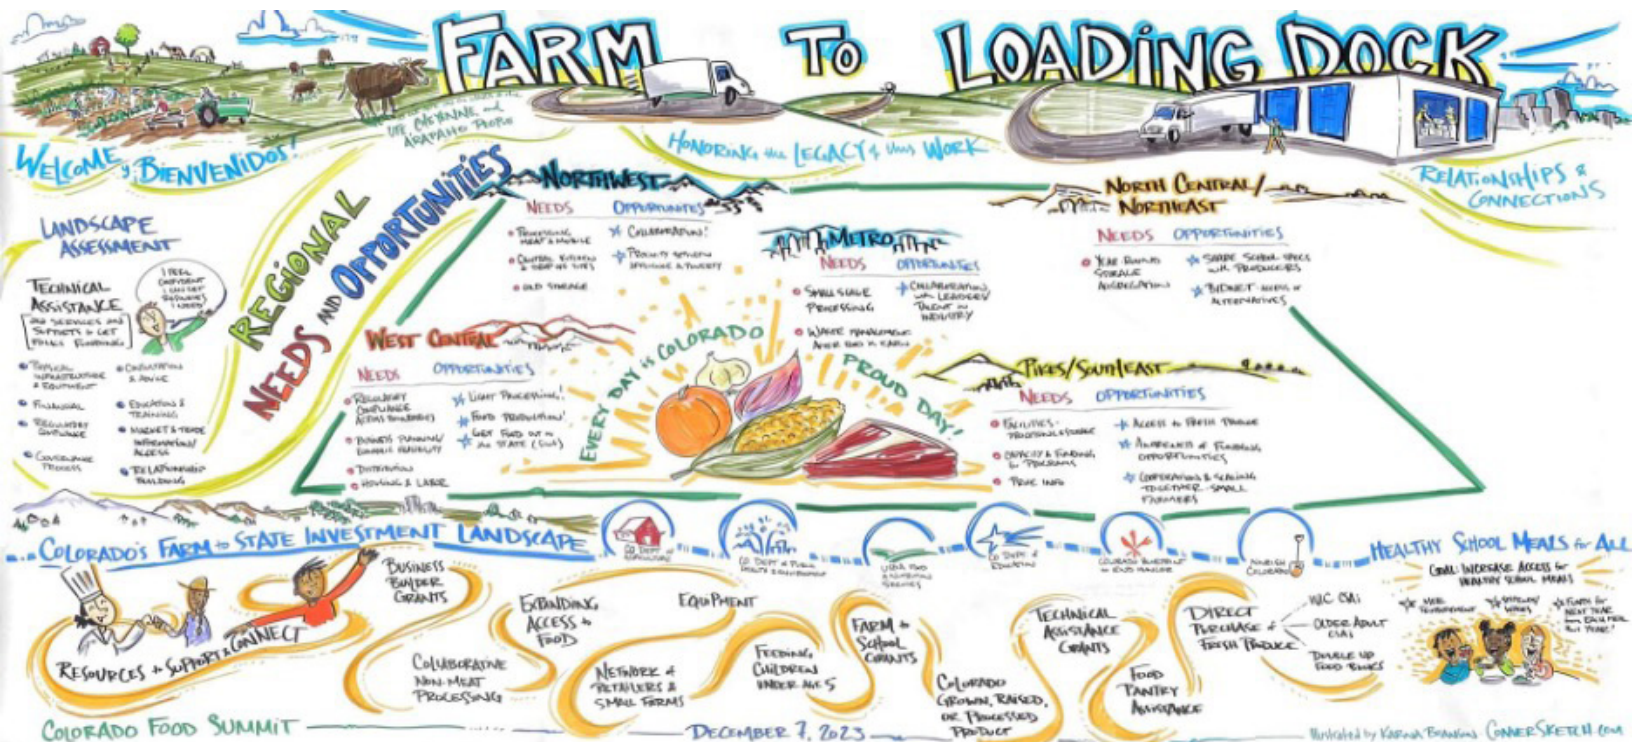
FARM TO LOADING DOCK

UTE, CHEYENNE and ARAPAHO PEOPLE

HONORING the LEGACY & the WORK

WELCOME y BIENVENIDOS!

RELATIONSHIPS & CONNECTIONS

LANDSCAPE ASSESSMENT

TECHNICAL ASSISTANCE
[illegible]

I FEEL CONFIDENT I CAN GET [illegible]

• TECHNICAL INFRASTRUCTURE & EQUIPMENT
• CONSULTATION & ADVICE
• FINANCIAL
• EDUCATION & TRAINING
• REGULATORY GUIDANCE
• MARKET & TRADE INFORMATION/ ACCESS
• COVERAGE PROCESS
• RELATIONSHIP BUILDING

REGIONAL NEEDS AND OPPORTUNITIES

NORTHWEST
NEEDS
• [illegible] MEAT & MOBILE
• CENTRAL KITCHEN & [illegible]
• COLD STORAGE
OPPORTUNITIES
• COLLABORATION!
• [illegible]

METRO
NEEDS
• SMALL SCALE PROCESSING
• WASTE MANAGEMENT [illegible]
OPPORTUNITIES
• COLLABORATION with LEADERS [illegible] INDUSTRY

NORTH CENTRAL/ NORTHEAST
NEEDS
• YEAR ROUND STORAGE AGGREGATION
OPPORTUNITIES
• SHARE SCHOOL SPECS with PRODUCERS
• BUDGET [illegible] ALTERNATIVES

WEST CENTRAL
NEEDS
• REGULATORY GUIDANCE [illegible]
• BUSINESS PLANNING/ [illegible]
• DISTRIBUTION
• HOUSING & LABOR
OPPORTUNITIES
• LIGHT PROCESSING!
• FOOD PRODUCTION!
• GET FOOD OUT of the STATE (CSA)

EVERY DAY is COLORADO PROUD DAY!

PIKES/SOUTHEAST
NEEDS
• FACILITIES - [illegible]
• CAPACITY & FUNDING for PROGRAMS
• PRICE INFO
OPPORTUNITIES
• ACCESS to FRESH PRODUCE
• AWARENESS of FUNDING OPPORTUNITIES
• COOPERATION & SCALING TOGETHER - SMALL FARMERS

COLORADO'S FARM to STATE INVESTMENT LANDSCAPE

CO DEPT of AGRICULTURE
CO DEPT of PUBLIC HEALTH & ENVIRONMENT
USDA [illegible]
CO DEPT of EDUCATION
COLORADO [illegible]
NOURISH COLORADO

HEALTHY SCHOOL MEALS for ALL
GOAL: INCREASE ACCESS to HEALTHY SCHOOL MEALS
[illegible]

BUSINESS BUILDER GRANTS
RESOURCES + SUPPORT & CONNECT
EXPANDING ACCESS to FOOD
EQUIPMENT
COLLABORATIVE NON-MEAT PROCESSING
NETWORK of RETAILERS & SMALL FARMS
FEEDING CHILDREN UNDER AGE 5
FARM to SCHOOL GRANTS
COLORADO GROWN, RAISED, OR PROCESSED PRODUCT
TECHNICAL ASSISTANCE GRANTS
FOOD PANTRY ASSISTANCE
DIRECT PURCHASE of FRESH PRODUCE
WIC CAI
OLDER ADULT CAI
DOUBLE UP FOOD BUCKS

COLORADO FOOD SUMMIT
DECEMBER 7, 2023
Illustrated by KARINA BRANSON CONNERSKETCH.COM